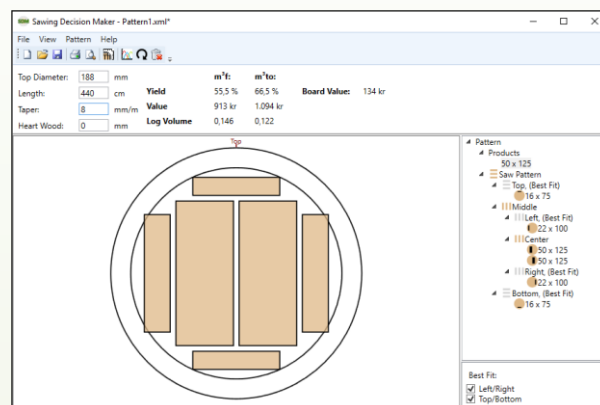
Sawing Decision Maker - Pattern1.xml*

File View Pattern Help

Top Diameter: 188 mm
Length: 440 cm
Taper: 8 mm/m
Heart Wood: 0 mm

| | m³f: | m³to: |
|---|---|---|
| Yield | 55,5 % | 66,5 % |
| Value | 913 kr | 1.094 kr |
| Log Volume | 0,146 | 0,122 |

Board Value: 134 kr

Top

Pattern
Products
50 x 125
Saw Pattern
Top, (Best Fit)
16 x 75
Middle
Left, (Best Fit)
22 x 100
Center
50 x 125
50 x 125
Right, (Best Fit)
22 x 100
Bottom, (Best Fit)
16 x 75

Best Fit:
Left/Right
Top/Bottom